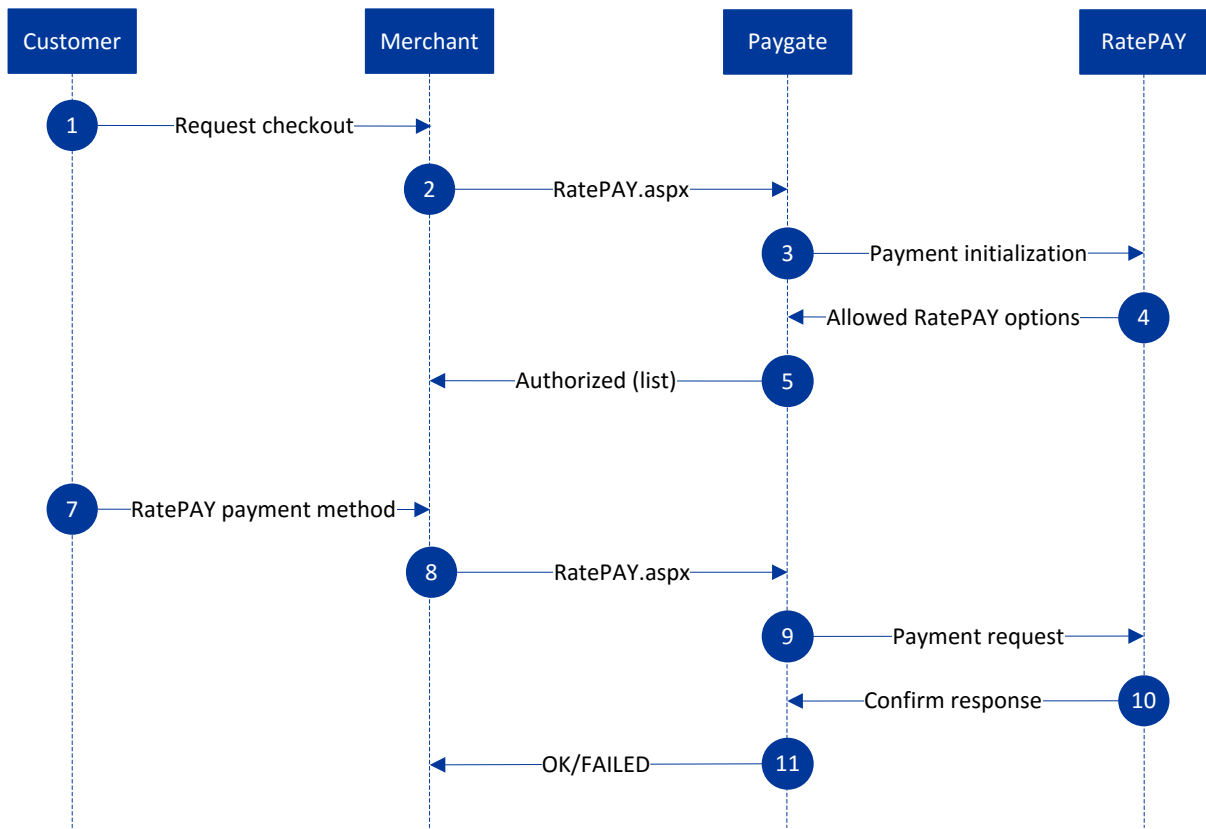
Customer
Merchant
Paygate
RatePAY

1 Request checkout
2 RatePAY.aspx
3 Payment initialization
4 Allowed RatePAY options
5 Authorized (list)
7 RatePAY payment method
8 RatePAY.aspx
9 Payment request
10 Confirm response
11 OK/FAILED